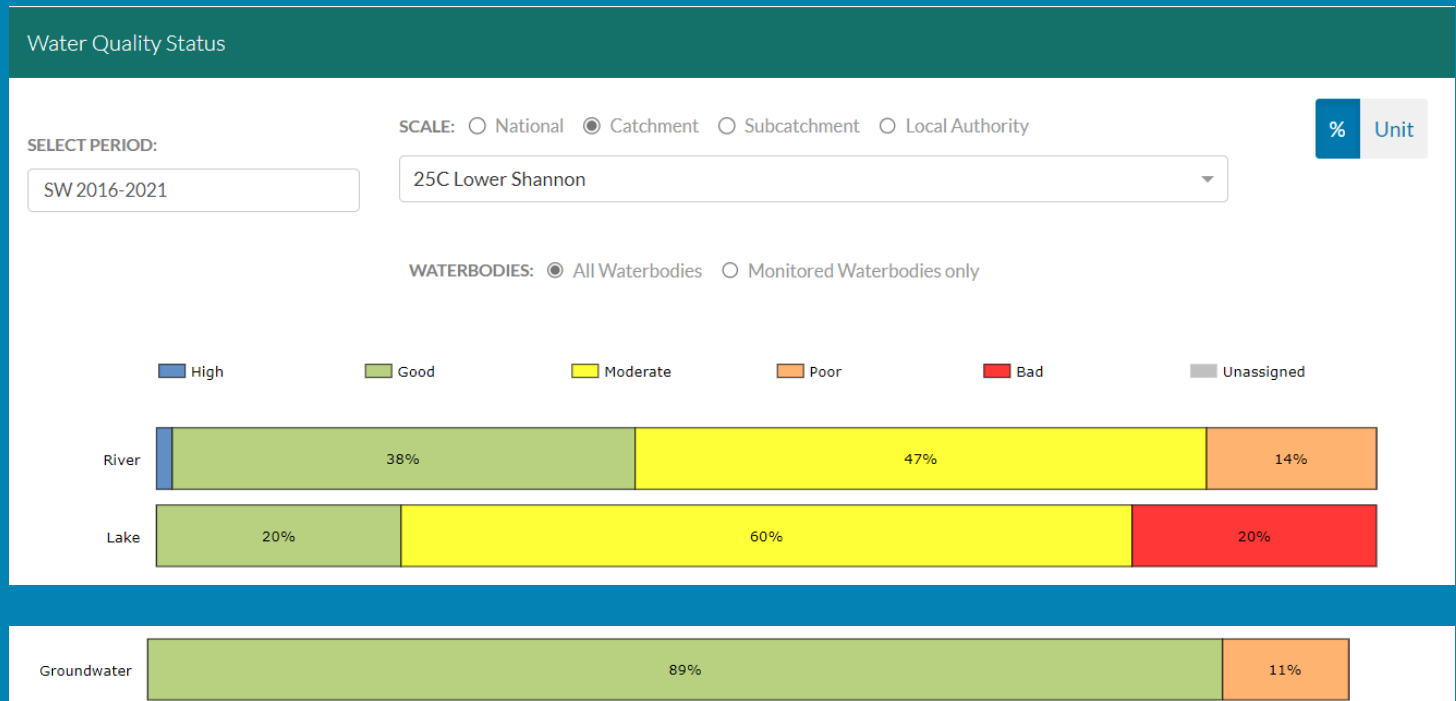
Water Quality Status

SELECT PERIOD:

SW 2016-2021

SCALE: National Catchment Subcatchment Local Authority

25C Lower Shannon

% Unit

WATERBODIES: All Waterbodies Monitored Waterbodies only

High Good Moderate Poor Bad Unassigned

River 38% 47% 14%

Lake 20% 60% 20%

Groundwater 89% 11%